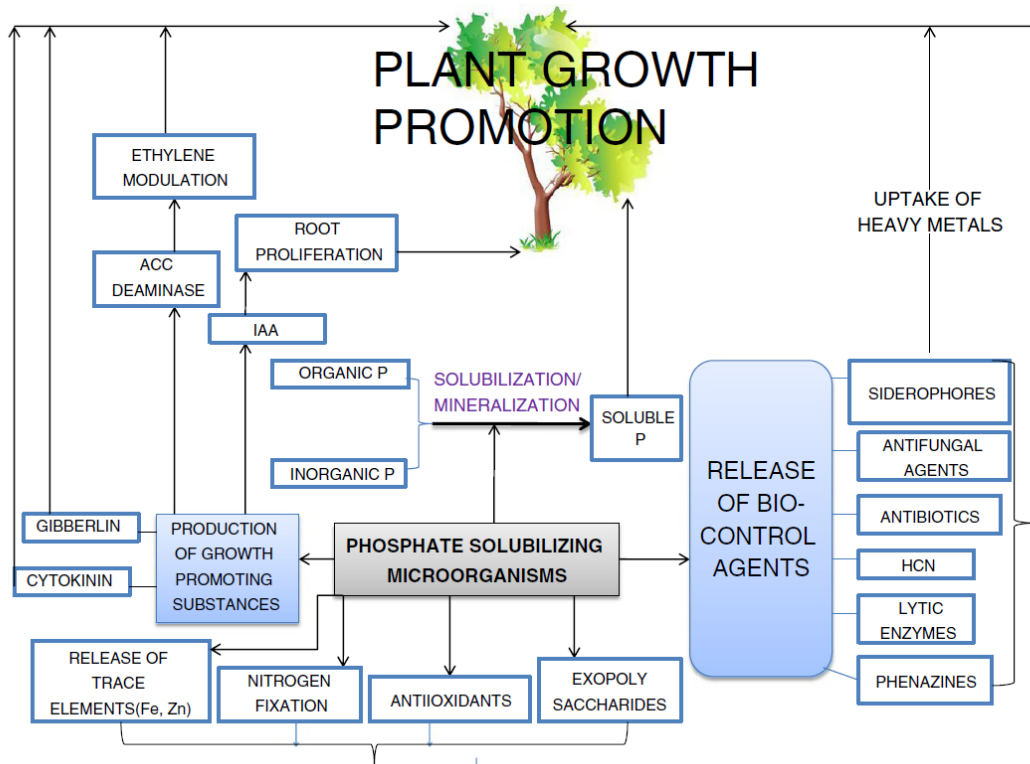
PLANT GROWTH PROMOTION

ETHYLENE MODULATION

ROOT PROLIFERATION

ACC DEAMINASE

IAA

UPTAKE OF HEAVY METALS

ORGANIC P

SOLUBILIZATION/ MINERALIZATION

SOLUBLE P

INORGANIC P

RELEASE OF BIO-CONTROL AGENTS

SIDEROPHORES

ANTIFUNGAL AGENTS

ANTIBIOTICS

HCN

LYTIC ENZYMES

PHENAZINES

GIBBERLIN

CYTOKININ

PRODUCTION OF GROWTH PROMOTING SUBSTANCES

PHOSPHATE SOLUBILIZING MICROORGANISMS

RELEASE OF TRACE ELEMENTS(Fe, Zn)

NITROGEN FIXATION

ANTIIOXIDANTS

EXOPOLY SACCHARIDES